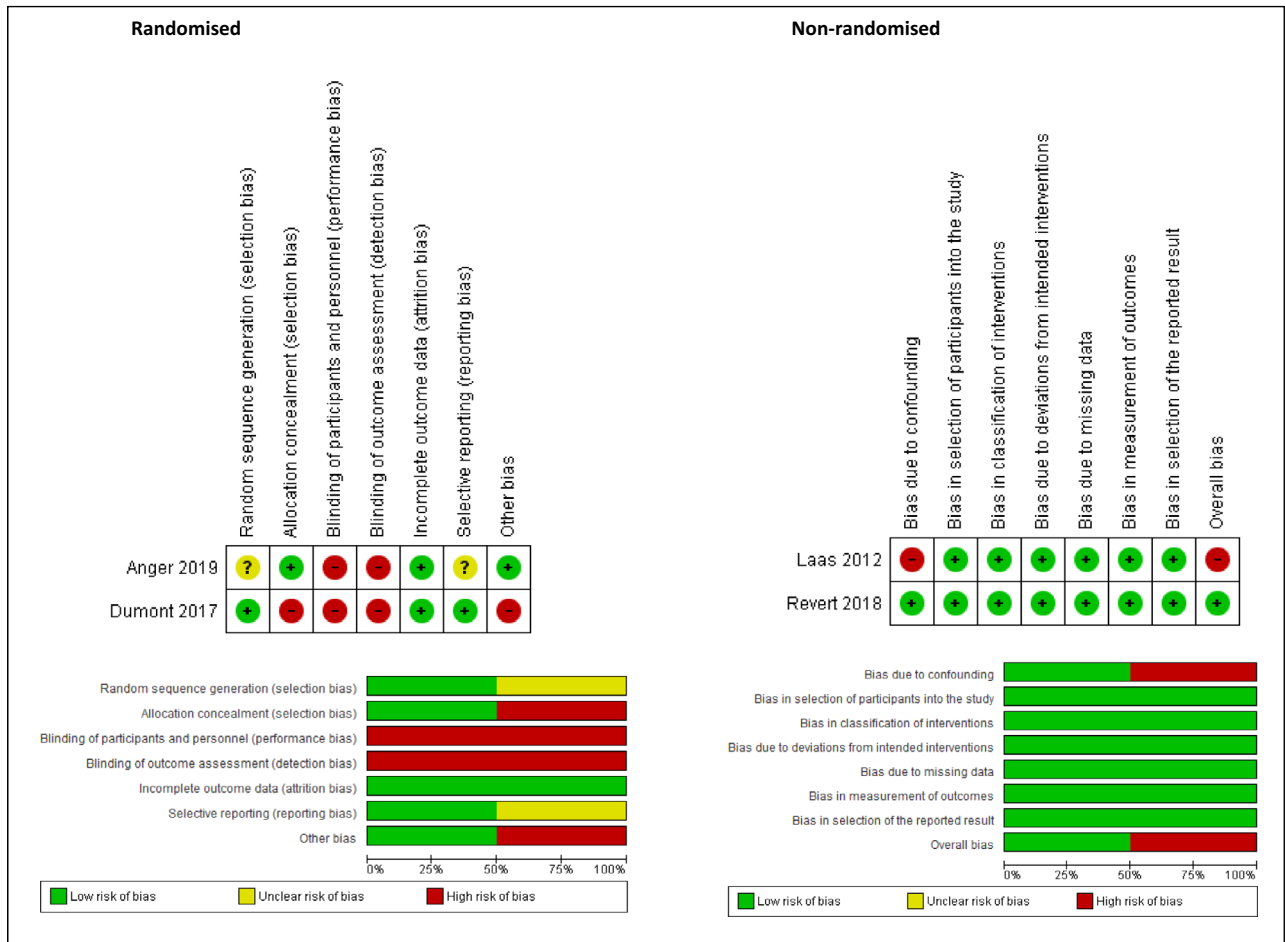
**Randomised**

| | Random sequence generation (selection bias) | Allocation concealment (selection bias) | Blinding of participants and personnel (performance bias) | Blinding of outcome assessment (detection bias) | Incomplete outcome data (attrition bias) | Selective reporting (reporting bias) | Other bias |
|---|---|---|---|---|---|---|---|
| Anger 2019 | ? | + | – | – | + | ? | + |
| Dumont 2017 | + | – | – | – | + | + | – |

Random sequence generation (selection bias)
Allocation concealment (selection bias)
Blinding of participants and personnel (performance bias)
Blinding of outcome assessment (detection bias)
Incomplete outcome data (attrition bias)
Selective reporting (reporting bias)
Other bias

0% 25% 50% 75% 100%

Low risk of bias | Unclear risk of bias | High risk of bias

**Non-randomised**

| | Bias due to confounding | Bias in selection of participants into the study | Bias in classification of interventions | Bias due to deviations from intended interventions | Bias due to missing data | Bias in measurement of outcomes | Bias in selection of the reported result | Overall bias |
|---|---|---|---|---|---|---|---|---|
| Laas 2012 | – | + | + | + | + | + | + | – |
| Revert 2018 | + | + | + | + | + | + | + | + |

Bias due to confounding
Bias in selection of participants into the study
Bias in classification of interventions
Bias due to deviations from intended interventions
Bias due to missing data
Bias in measurement of outcomes
Bias in selection of the reported result
Overall bias

0% 25% 50% 75% 100%

Low risk of bias | Unclear risk of bias | High risk of bias